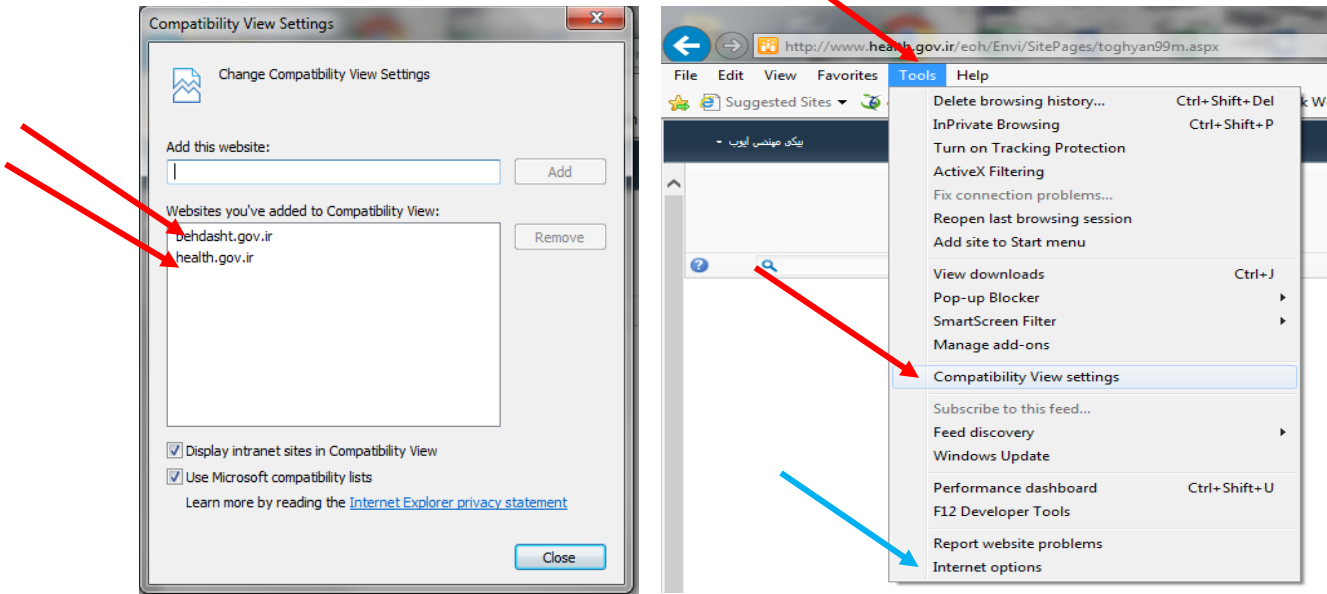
Compatibility View Settings

Change Compatibility View Settings

Add this website:

Add

Websites you've added to Compatibility View:

behdasht.gov.ir
health.gov.ir

Remove

Display intranet sites in Compatibility View

Use Microsoft compatibility lists

Learn more by reading the Internet Explorer privacy statement

Close

http://www.health.gov.ir/eoh/Envi/SitePages/toghyan99m.aspx

File Edit View Favorites Tools Help

Suggested Sites

بیکی مهندس ایوب

| | |
|---|---|
| Delete browsing history... | Ctrl+Shift+Del |
| InPrivate Browsing | Ctrl+Shift+P |
| Turn on Tracking Protection | |
| ActiveX Filtering | |
| Fix connection problems... | |
| Reopen last browsing session | |
| Add site to Start menu | |
| View downloads | Ctrl+J |
| Pop-up Blocker | |
| SmartScreen Filter | |
| Manage add-ons | |
| Compatibility View settings | |
| Subscribe to this feed... | |
| Feed discovery | |
| Windows Update | |
| Performance dashboard | Ctrl+Shift+U |
| F12 Developer Tools | |
| Report website problems | |
| Internet options | |